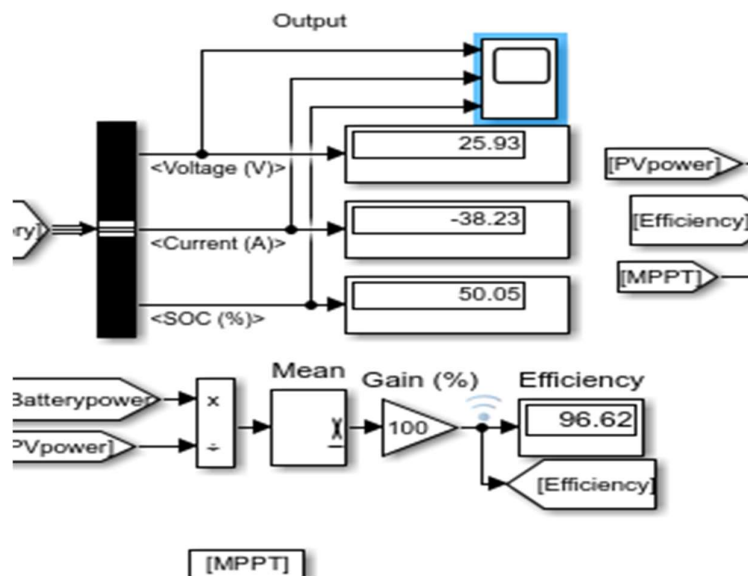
Output

25.93

<Voltage (V)>

[PVpower]

ery]

-38.23

[Efficiency]

<Current (A)>

[MPPT]

50.05

<SOC (%)>

Mean

Gain (%)

Efficiency

Batterypower

x

100

96.62

PVpower]

÷

[Efficiency]

[MPPT]